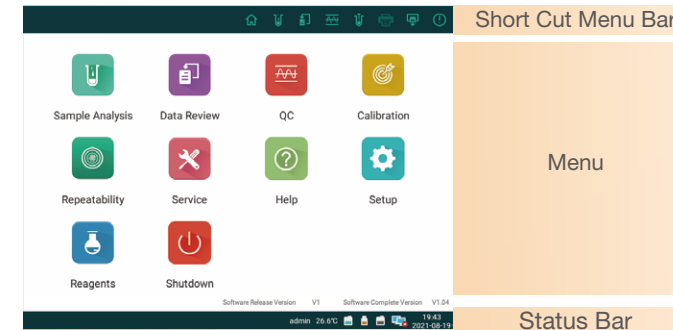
Short Cut Menu Bar

Sample Analysis
Data Review
QC
Calibration

Repeatability
Service
Help
Setup

Reagents
Shutdown

Menu

Software Release Version V1 Software Complete Version V1.04

admin 26.6℃ 19:43 2021-08-19

Status Bar